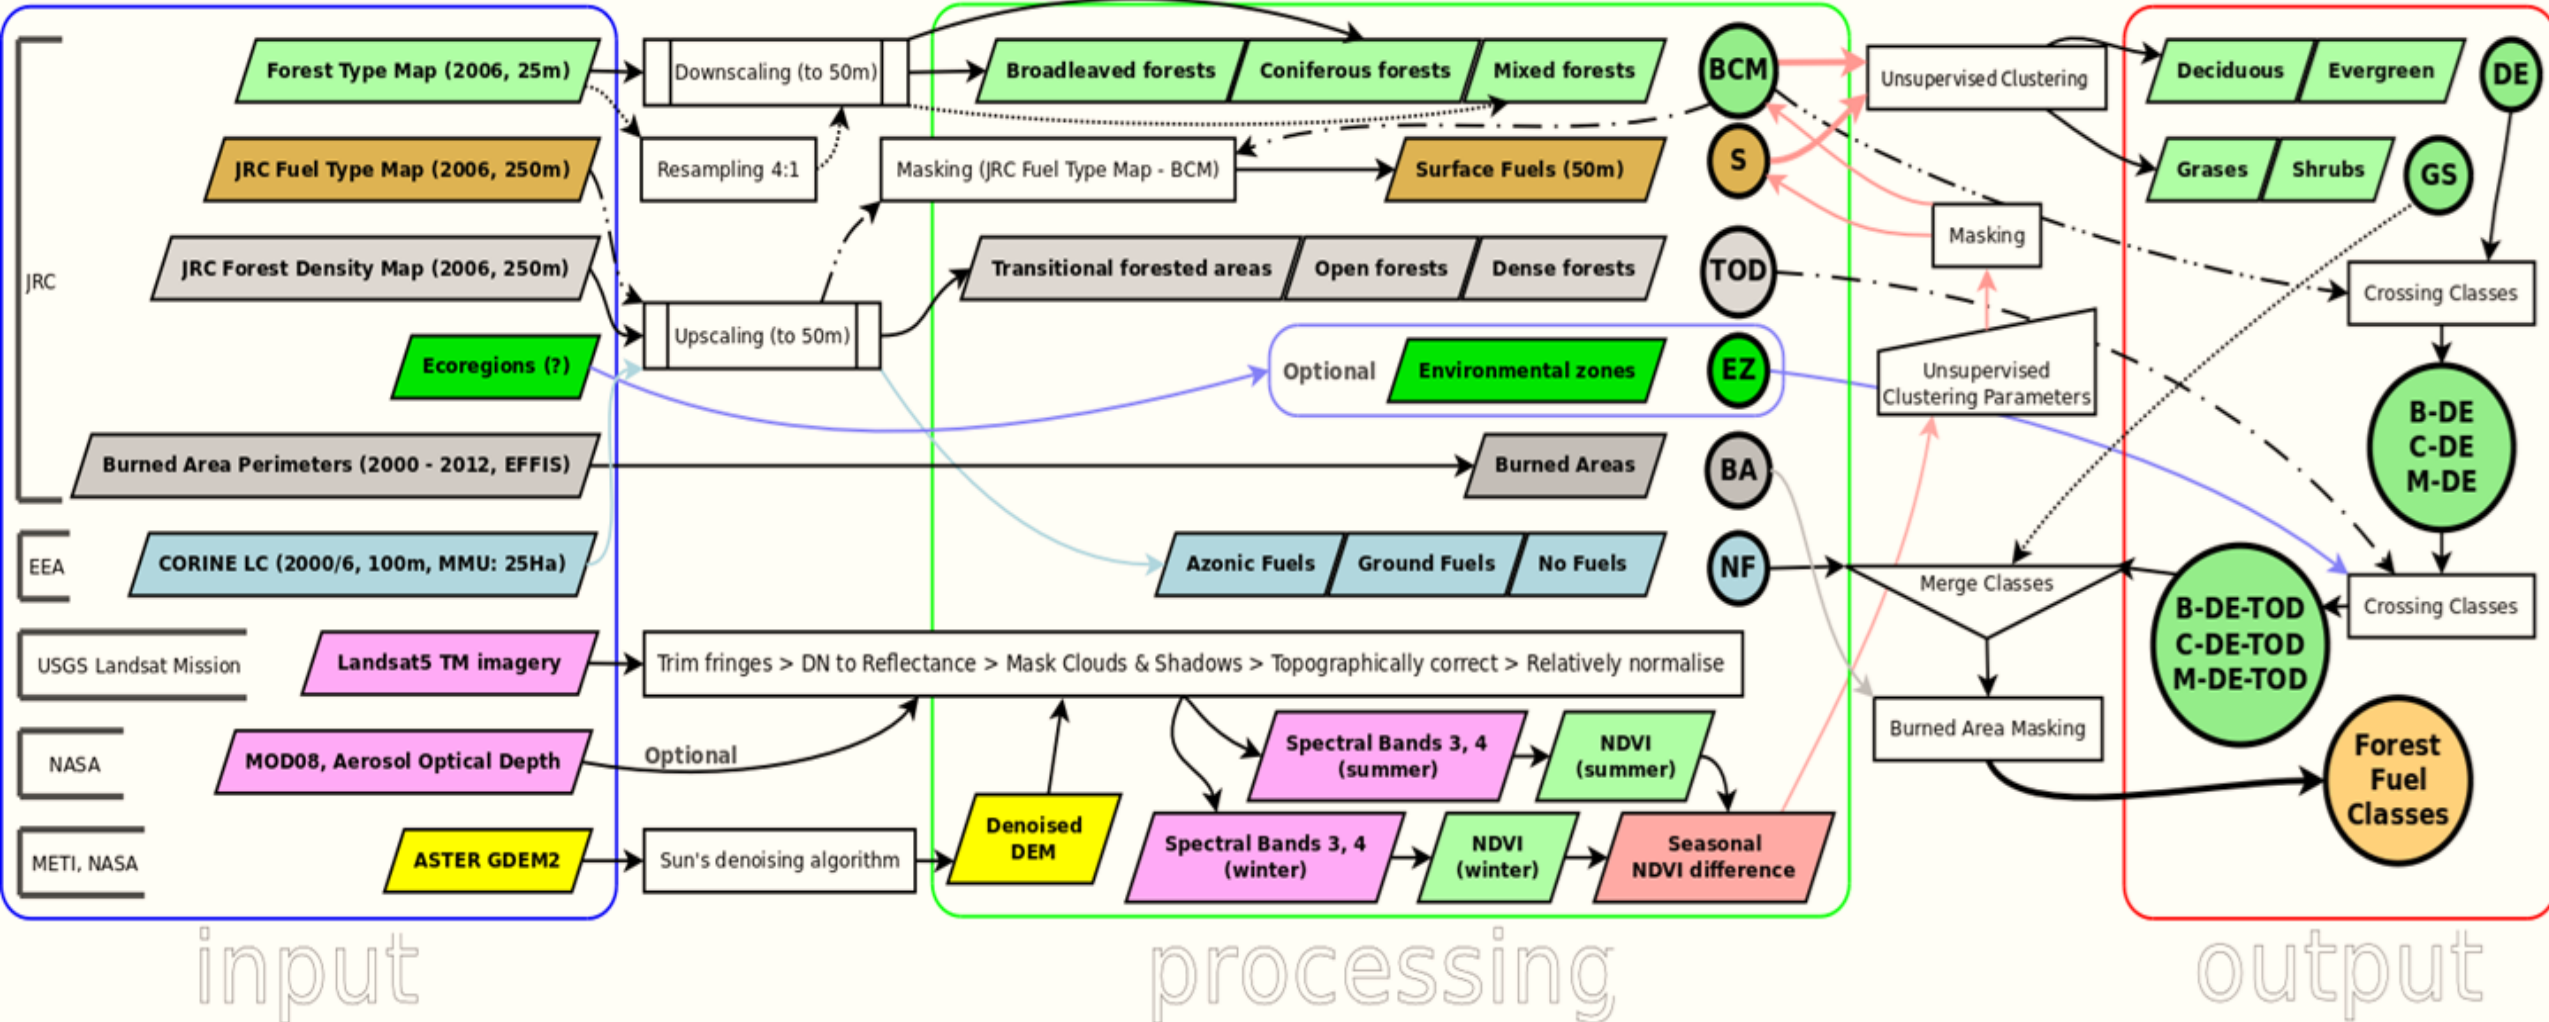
JRC

Forest Type Map (2006, 25m)

JRC Fuel Type Map (2006, 250m)

JRC Forest Density Map (2006, 250m)

Ecoregions (?)

Burned Area Perimeters (2000 - 2012, EFFIS)

EEA

CORINE LC (2000/6, 100m, MMU: 25Ha)

USGS Landsat Mission

Landsat5 TM imagery

NASA

MOD08, Aerosol Optical Depth

METI, NASA

ASTER GDEM2

Downscaling (to 50m)

Resampling 4:1

Masking (JRC Fuel Type Map - BCM)

Upscaling (to 50m)

Broadleaved forests

Coniferous forests

Mixed forests

BCM

Surface Fuels (50m)

S

Transitional forested areas

Open forests

Dense forests

TOD

Optional

Environmental zones

EZ

Burned Areas

BA

Azonic Fuels

Ground Fuels

No Fuels

NF

Trim fringes > DN to Reflectance > Mask Clouds & Shadows > Topographically correct > Relatively normalise

Optional

Spectral Bands 3, 4 (summer)

NDVI (summer)

Spectral Bands 3, 4 (winter)

NDVI (winter)

Seasonal NDVI difference

Sun's denoising algorithm

Denoised DEM

Unsupervised Clustering

Masking

Unsupervised Clustering Parameters

Merge Classes

Burned Area Masking

Deciduous

Evergreen

DE

Grases

Shrubs

GS

Crossing Classes

B-DE
C-DE
M-DE

Crossing Classes

B-DE-TOD
C-DE-TOD
M-DE-TOD

Forest Fuel Classes

input

processing

output